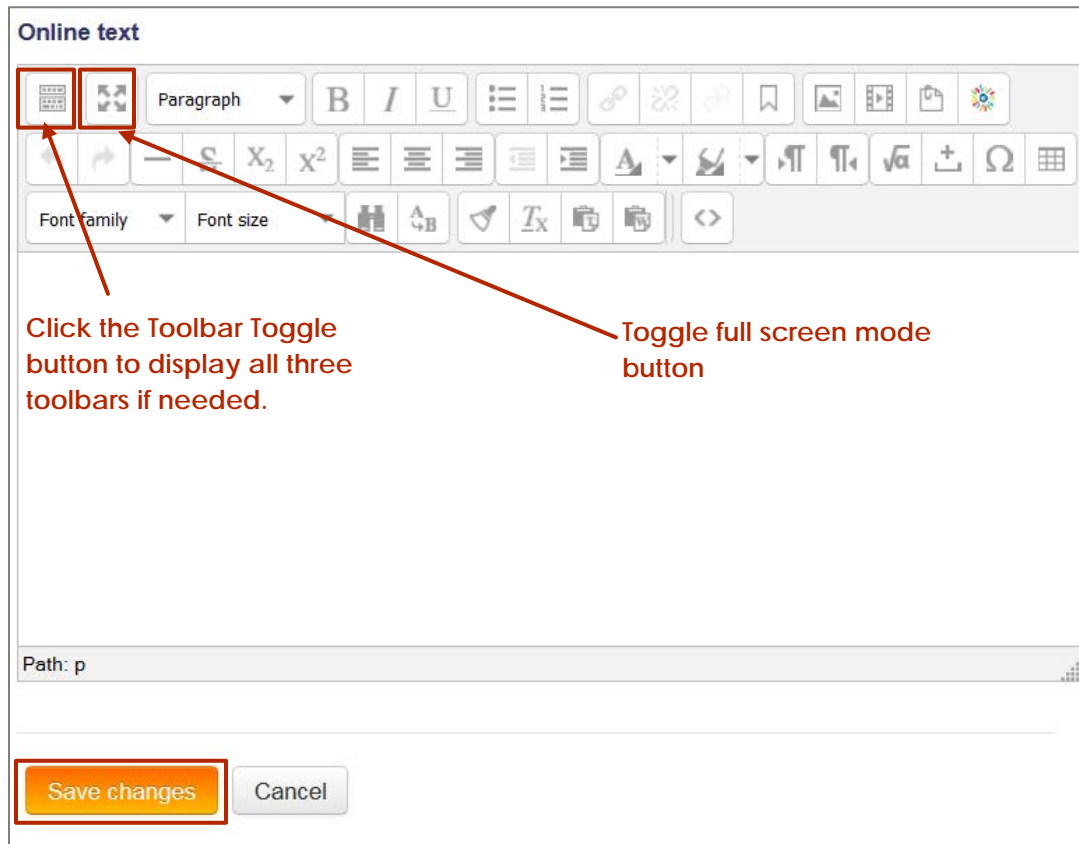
Online text

Paragraph

B I U

$X_2$ $X^2$

Font family Font size

Click the Toolbar Toggle button to display all three toolbars if needed.

Toggle full screen mode button

Path: p

Save changes Cancel